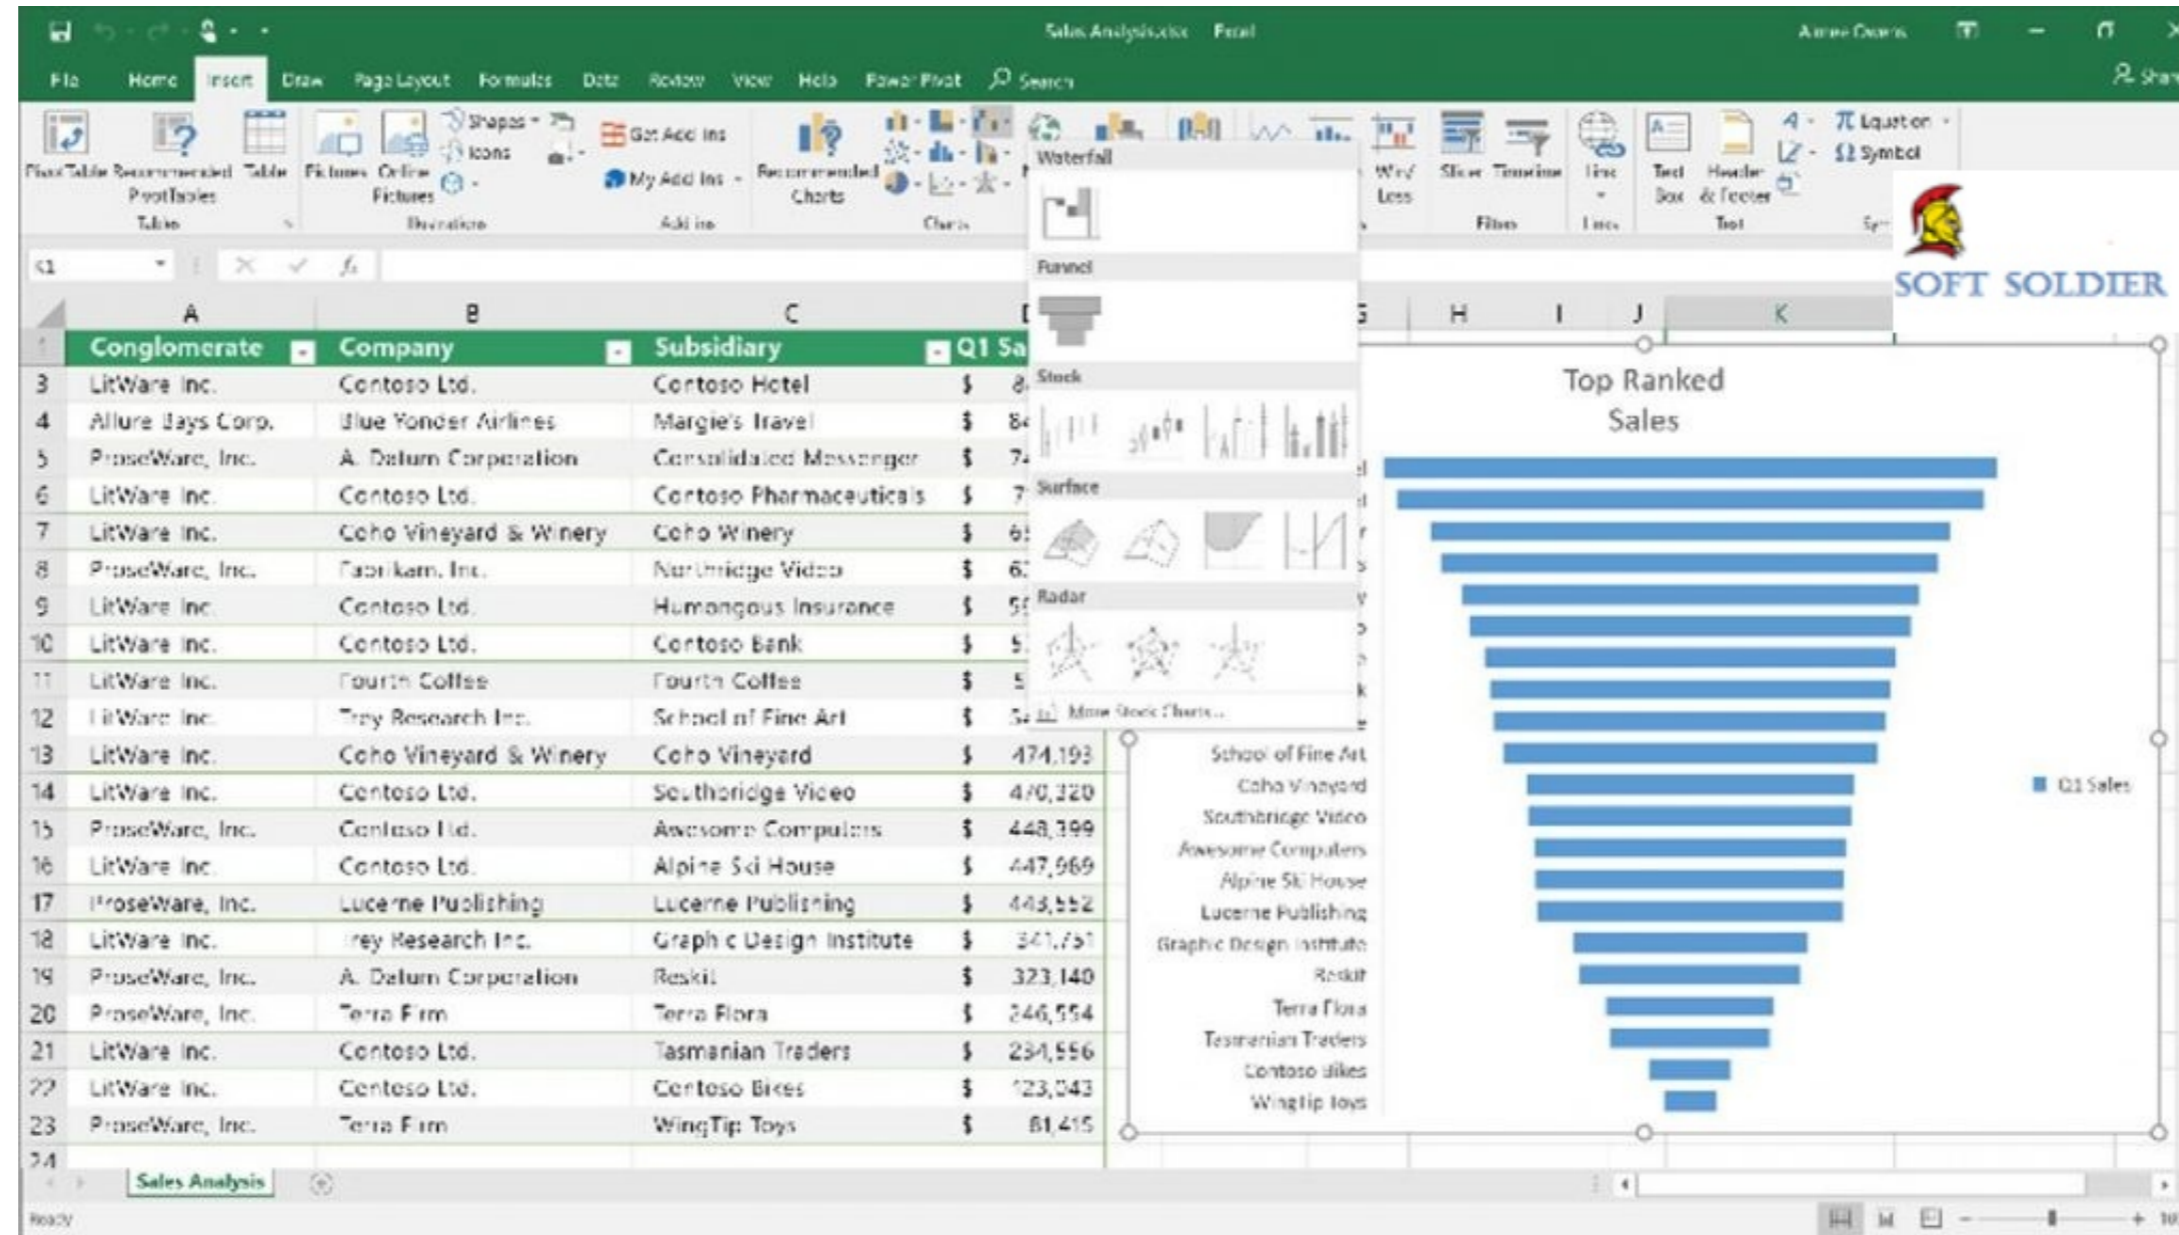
Sales Analysis.xlsx - Excel

Aimee Owens

File Home Insert Draw Page Layout Formulas Data Review View Help Power Pivot Search

PivotTable Recommended PivotTables Table
Tables

Pictures Online Pictures Shapes Icons
Illustrations

Get Add-ins My Add-ins
Add-ins

Recommended Charts
Charts

Win/Loss
Slicer Timeline
Filters
Link
Links
Text Box Header & Footer
Text
Equation Symbol

Waterfall
Funnel
Stock
Surface
Radar
More Stock Charts...

SOFT SOLDIER

C1

| | A | B | C | D |
|---|---|---|---|---|
| 1 | Conglomerate | Company | Subsidiary | Q1 Sa |
| 3 | LitWare Inc. | Contoso Ltd. | Contoso Hotel | $ 8 |
| 4 | Allure Bays Corp. | Blue Yonder Airlines | Margie's Travel | $ 8 |
| 5 | ProseWare, Inc. | A. Datum Corporation | Consolidated Messenger | $ 7 |
| 6 | LitWare Inc. | Contoso Ltd. | Contoso Pharmaceuticals | $ 7 |
| 7 | LitWare Inc. | Coho Vineyard & Winery | Coho Winery | $ 6 |
| 8 | ProseWare, Inc. | Fabrikam, Inc. | Northridge Video | $ 6 |
| 9 | LitWare Inc. | Contoso Ltd. | Humongous Insurance | $ 5 |
| 10 | LitWare Inc. | Contoso Ltd. | Contoso Bank | $ 5 |
| 11 | LitWare Inc. | Fourth Coffee | Fourth Coffee | $ 5 |
| 12 | LitWare Inc. | Trey Research Inc. | School of Fine Art | $ 5 |
| 13 | LitWare Inc. | Coho Vineyard & Winery | Coho Vineyard | $ 474,193 |
| 14 | LitWare Inc. | Contoso Ltd. | Southridge Video | $ 470,320 |
| 15 | ProseWare, Inc. | Contoso Ltd. | Awesome Computers | $ 448,399 |
| 16 | LitWare Inc. | Contoso Ltd. | Alpine Ski House | $ 447,969 |
| 17 | ProseWare, Inc. | Lucerne Publishing | Lucerne Publishing | $ 443,552 |
| 18 | LitWare Inc. | Trey Research Inc. | Graphic Design Institute | $ 341,751 |
| 19 | ProseWare, Inc. | A. Datum Corporation | Reskit | $ 323,140 |
| 20 | ProseWare, Inc. | Terra Firm | Terra Flora | $ 246,554 |
| 21 | LitWare Inc. | Contoso Ltd. | Tasmanian Traders | $ 234,556 |
| 22 | LitWare Inc. | Contoso Ltd. | Contoso Bikes | $ 123,043 |
| 23 | ProseWare, Inc. | Terra Firm | WingTip Toys | $ 81,415 |

Top Ranked Sales

School of Fine Art
Coho Vineyard
Southridge Video
Awesome Computers
Alpine Ski House
Lucerne Publishing
Graphic Design Institute
Reskit
Terra Flora
Tasmanian Traders
Contoso Bikes
Wingtip Toys

Q1 Sales

Sales Analysis

Ready